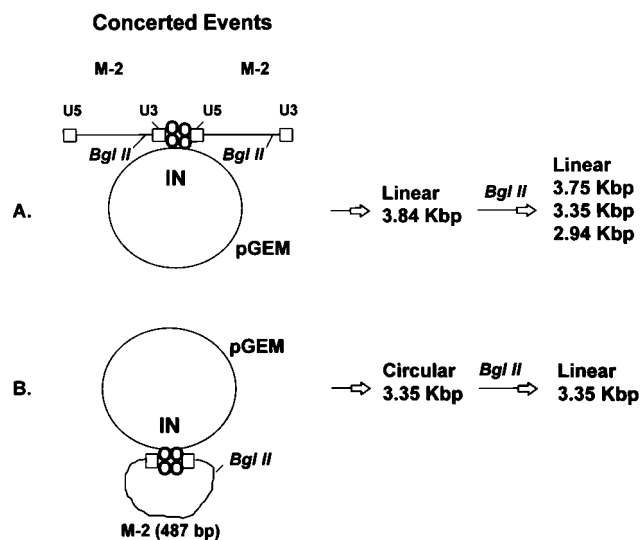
Concerted Events

M-2

M-2

U5

U3

U5

U3

Bgl II

Bgl II

IN

A.

pGEM

Linear
3.84 Kbp

Bgl II

Linear
3.75 Kbp
3.35 Kbp
2.94 Kbp

pGEM

B.

IN

Bgl II

M-2 (487 bp)

Circular
3.35 Kbp

Bgl II

Linear
3.35 Kbp